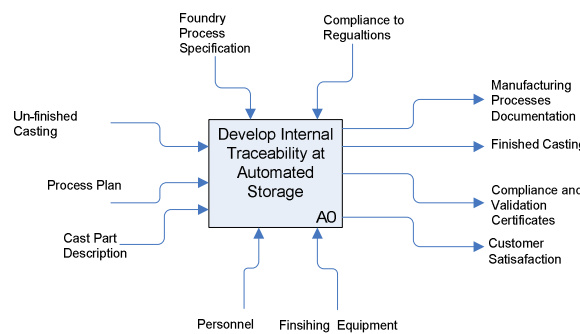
Foundry Process Specification

Compliance to Regualtions

Un-finished Casting

Process Plan

Cast Part Description

Develop Internal Traceability at Automated Storage

A0

Manufacturing Processes Documentation

Finished Casting

Compliance and Validation Certificates

Customer Satisafaction

Personnel

Finsihing Equipment